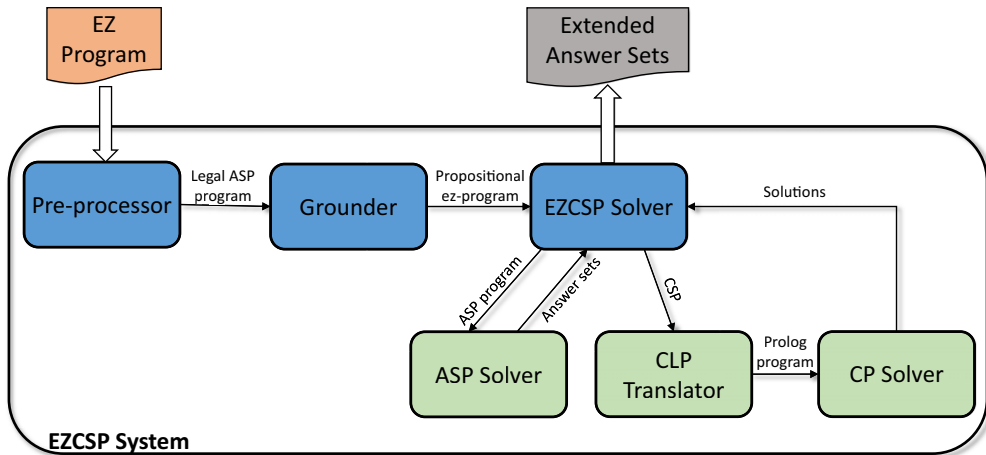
EZ Program

Extended Answer Sets

Pre-processor

Legal ASP program

Grounder

Propositional ez-program

EZCSP Solver

Solutions

ASP program

Answer sets

CSP

ASP Solver

CLP Translator

Prolog program

CP Solver

EZCSP System